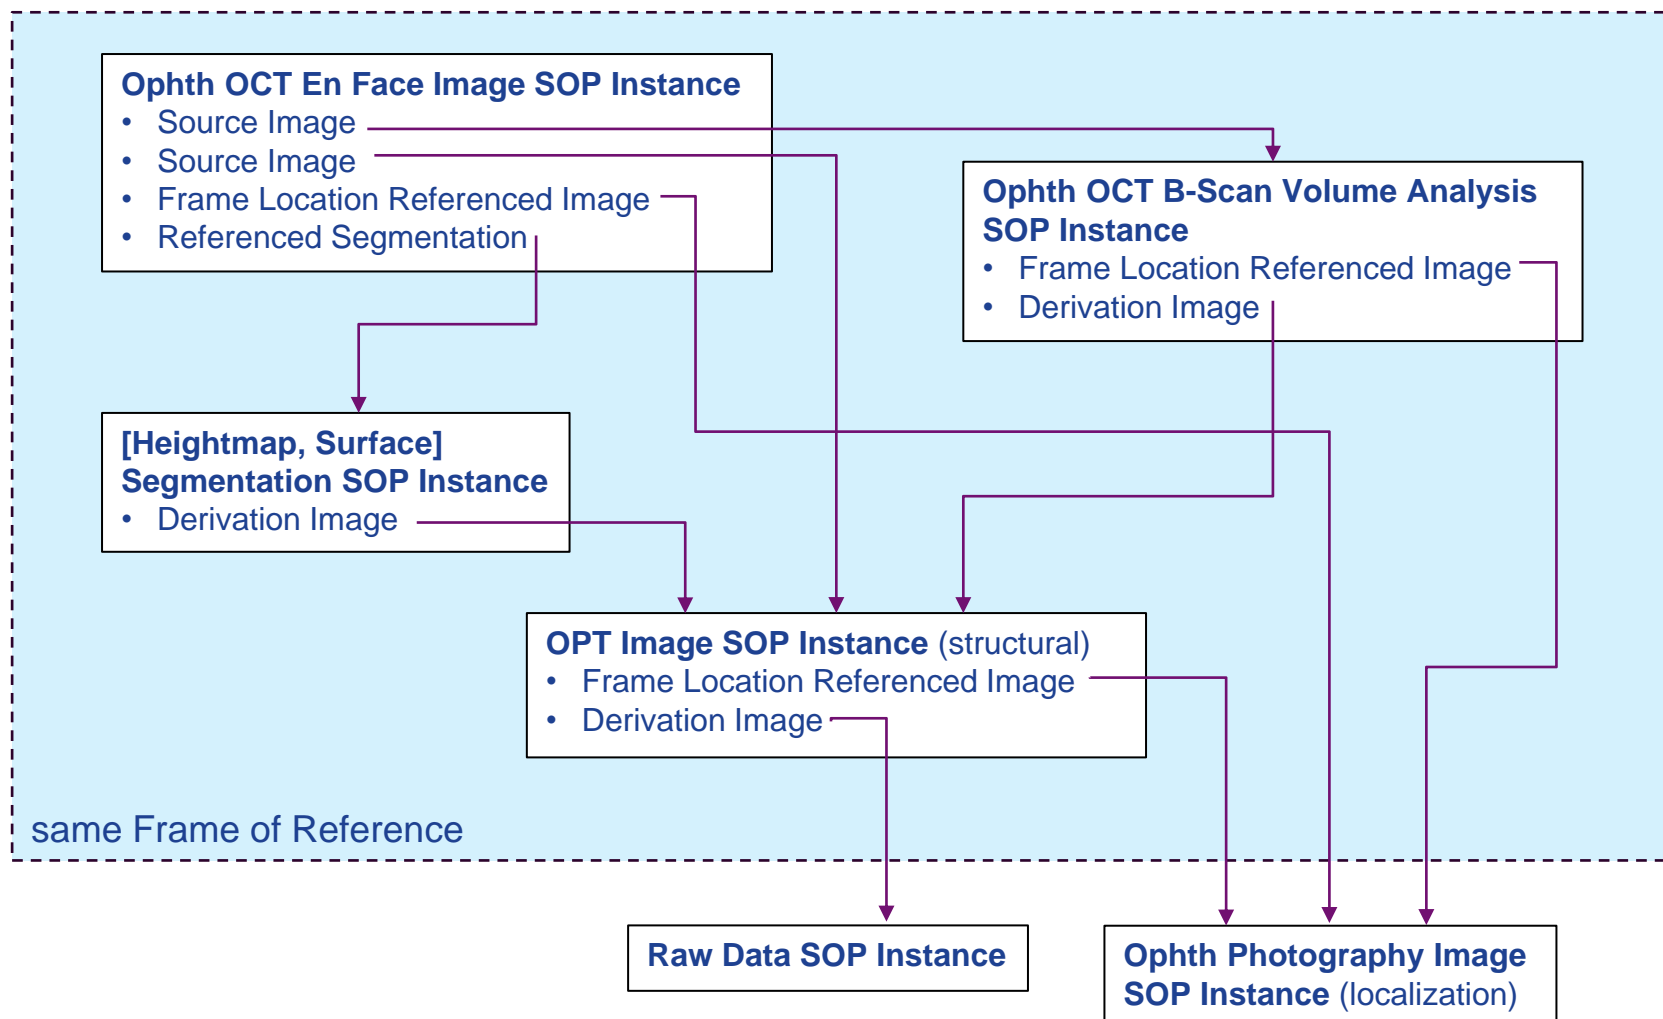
Ophth OCT En Face Image SOP Instance
• Source Image
• Source Image
• Frame Location Referenced Image
• Referenced Segmentation

Ophth OCT B-Scan Volume Analysis SOP Instance
• Frame Location Referenced Image
• Derivation Image

[Heightmap, Surface] Segmentation SOP Instance
• Derivation Image

OPT Image SOP Instance (structural)
• Frame Location Referenced Image
• Derivation Image

same Frame of Reference

Raw Data SOP Instance

Ophth Photography Image SOP Instance (localization)